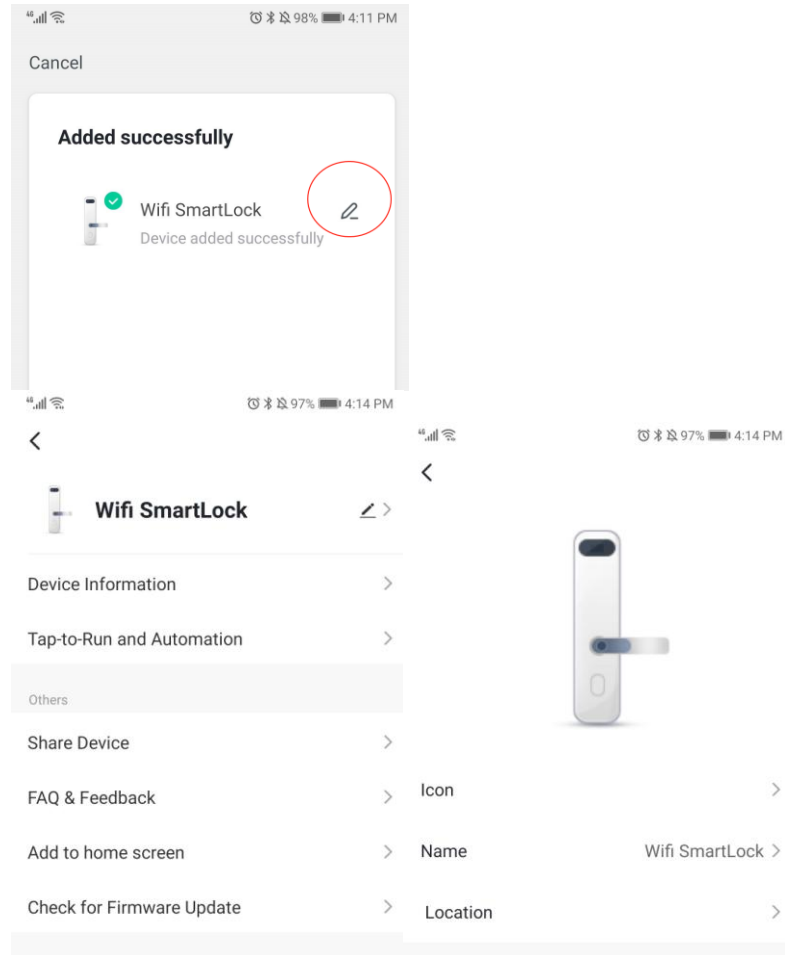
98% 4:11 PM

Cancel

Added successfully

Wifi SmartLock

Device added successfully

97% 4:14 PM

<

Wifi SmartLock

Device Information

Tap-to-Run and Automation

Others

Share Device

FAQ & Feedback

Add to home screen

Check for Firmware Update

97% 4:14 PM

<

Icon

Name Wifi SmartLock

Location